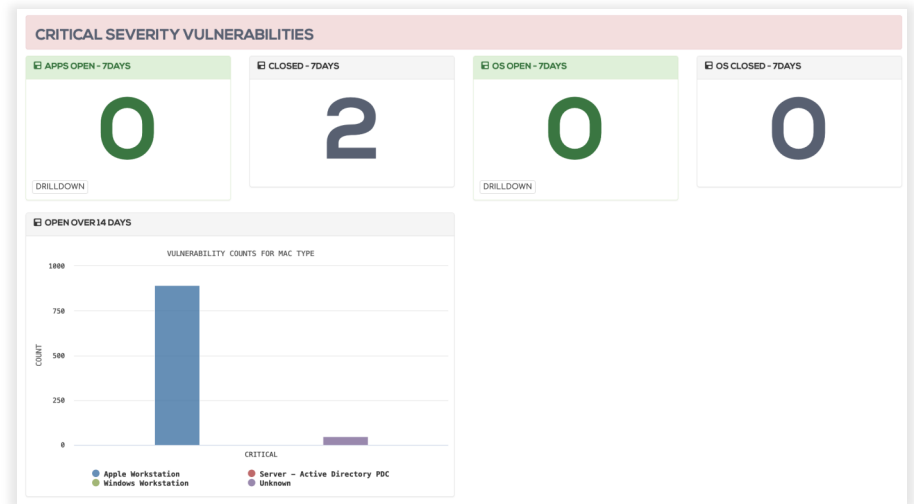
CRITICAL SEVERITY VULNERABILITIES

APPS OPEN - 7DAYS

0

DRILLDOWN

CLOSED - 7DAYS

2

OS OPEN - 7DAYS

0

DRILLDOWN

OS CLOSED - 7DAYS

0

OPEN OVER 14 DAYS

VULNERABILITY COUNTS FOR MAC TYPE

1000

750

500

250

0

COUNT

CRITICAL

Apple Workstation
Server - Active Directory PDC
Windows Workstation
Unknown